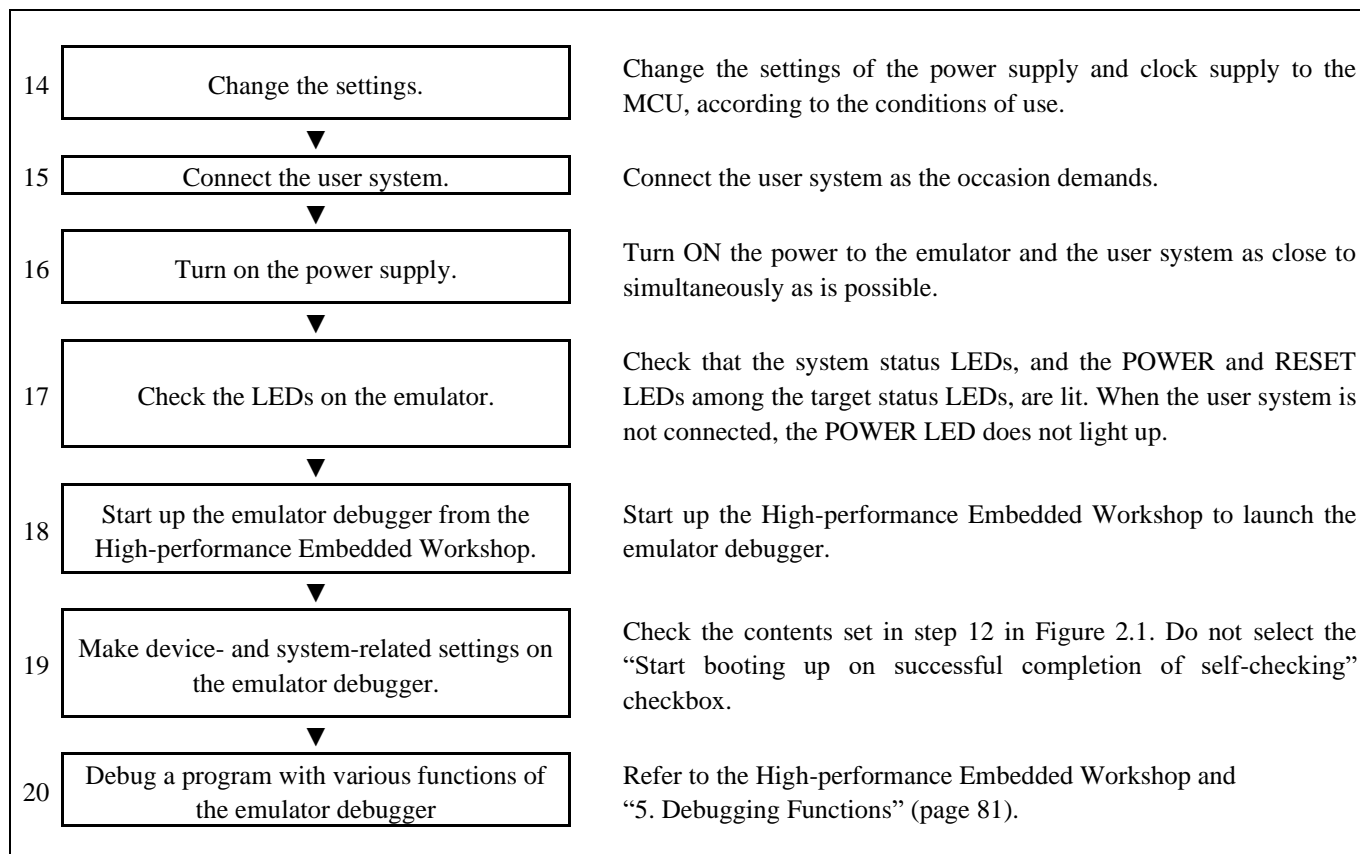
14 Change the settings.

Change the settings of the power supply and clock supply to the MCU, according to the conditions of use.

15 Connect the user system.

Connect the user system as the occasion demands.

16 Turn on the power supply.

Turn ON the power to the emulator and the user system as close to simultaneously as is possible.

17 Check the LEDs on the emulator.

Check that the system status LEDs, and the POWER and RESET LEDs among the target status LEDs, are lit. When the user system is not connected, the POWER LED does not light up.

18 Start up the emulator debugger from the High-performance Embedded Workshop.

Start up the High-performance Embedded Workshop to launch the emulator debugger.

19 Make device- and system-related settings on the emulator debugger.

Check the contents set in step 12 in Figure 2.1. Do not select the "Start booting up on successful completion of self-checking" checkbox.

20 Debug a program with various functions of the emulator debugger

Refer to the High-performance Embedded Workshop and "5. Debugging Functions" (page 81).